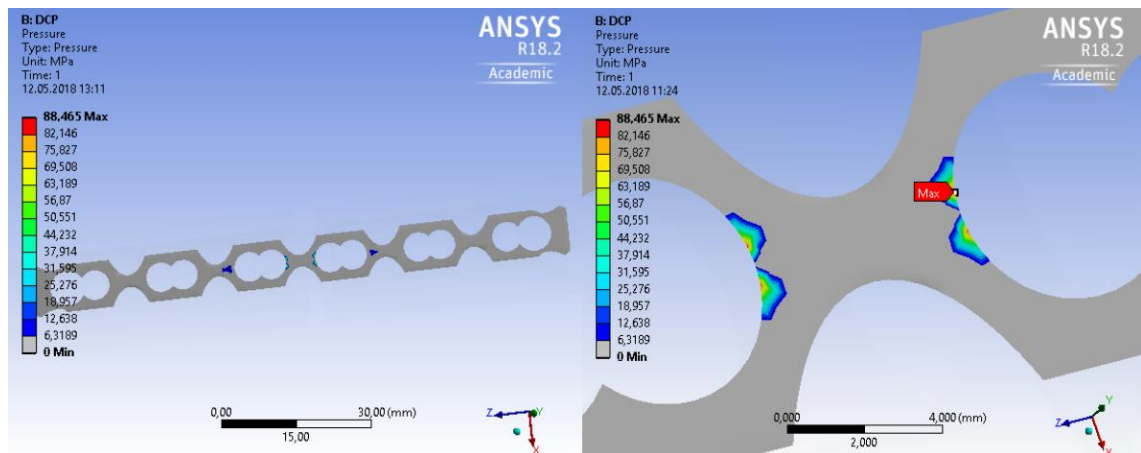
B: DCP
Pressure
Type: Pressure
Unit: MPa
Time: 1
12.05.2018 13:11

ANSYS
R18.2
Academic

88,465 Max
82,146
75,827
69,508
63,189
56,87
50,551
44,232
37,914
31,595
25,276
18,957
12,638
6,3189
0 Min

0,00
30,00 (mm)
15,00

Z
Y
X

B: DCP
Pressure
Type: Pressure
Unit: MPa
Time: 1
12.05.2018 11:24

ANSYS
R18.2
Academic

88,465 Max
82,146
75,827
69,508
63,189
56,87
50,551
44,232
37,914
31,595
25,276
18,957
12,638
6,3189
0 Min

Max

0,000
4,000 (mm)
2,000

Z
Y
X